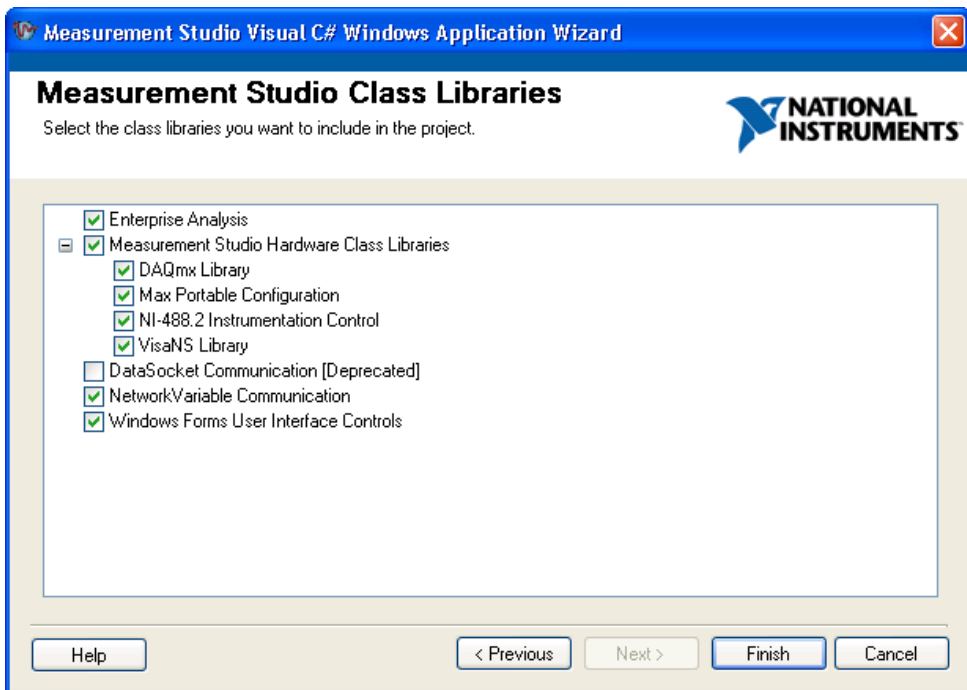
Measurement Studio Visual C# Windows Application Wizard

Measurement Studio Class Libraries

Select the class libraries you want to include in the project.

NATIONAL INSTRUMENTS

Enterprise Analysis
Measurement Studio Hardware Class Libraries
DAQmx Library
Max Portable Configuration
NI-488.2 Instrumentation Control
VisaNS Library
DataSocket Communication [Deprecated]
NetworkVariable Communication
Windows Forms User Interface Controls

Help
< Previous
Next >
Finish
Cancel